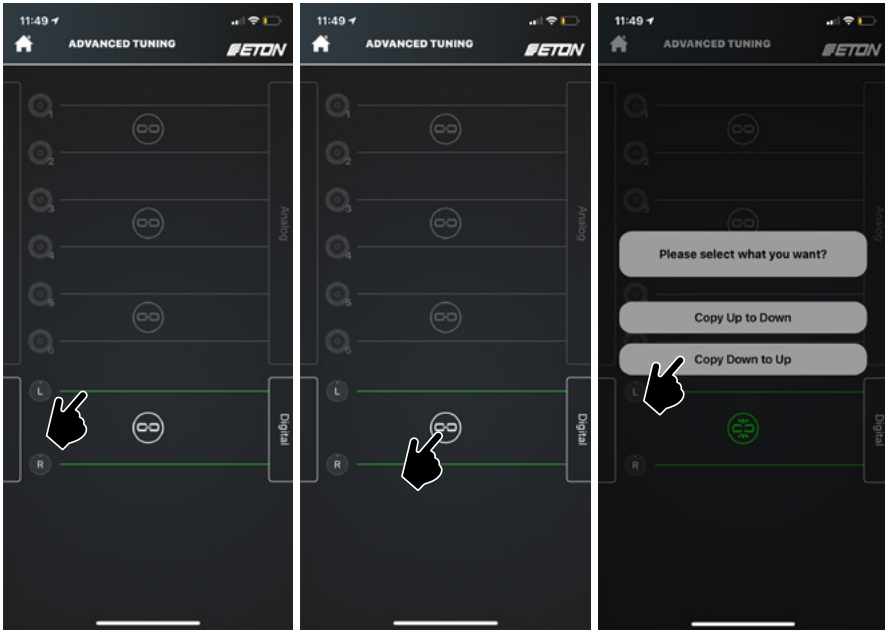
11:49

ADVANCED TUNING

ETON

1
2
3
4
5
6

Analog

L
R

Digital

11:49

ADVANCED TUNING

ETON

1
2
3
4
5
6

Analog

L
R

Digital

11:49

ADVANCED TUNING

ETON

1
2
3

Please select what you want?

Copy Up to Down

Copy Down to Up

R

Digital